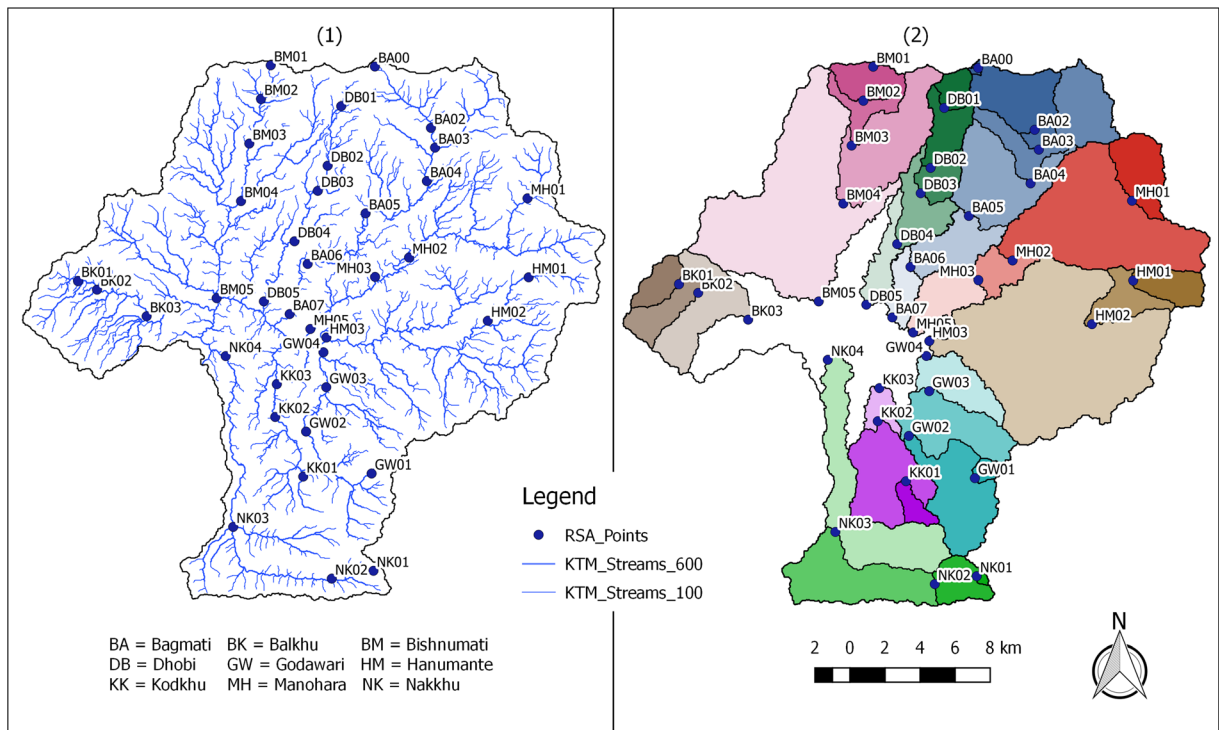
(1)

BM01 BA00 BM02 DB01 BA02 BM03 BA03 DB02 DB03 BA04 MH01 BM04 BA05 DB04 MH02 BA06 MH03 HM01 BK01 BK02 BM05 DB05 BA07 BK03 MH05 HM02 HM03 GW04 NK04 KK03 GW03 KK02 GW02 KK01 GW01 NK03 NK02 NK01

(2)

BM01 BA00 BM02 DB01 BA02 BM03 BA03 DB02 DB03 BA04 MH01 BM04 BA05 DB04 MH02 BA06 MH03 HM01 BK01 BK02 BM05 DB05 BA07 BK03 MH05 HM02 HM03 GW04 NK04 KK03 GW03 KK02 GW02 KK01 GW01 NK03 NK02 NK01

Legend

RSA_Points

KTM_Streams_600

KTM_Streams_100

BA = Bagmati BK = Balkhu BM = Bishnumati
DB = Dhobi GW = Godawari HM = Hanumante
KK = Kodkhu MH = Manohara NK = Nakkhu

2 0 2 4 6 8 km

N